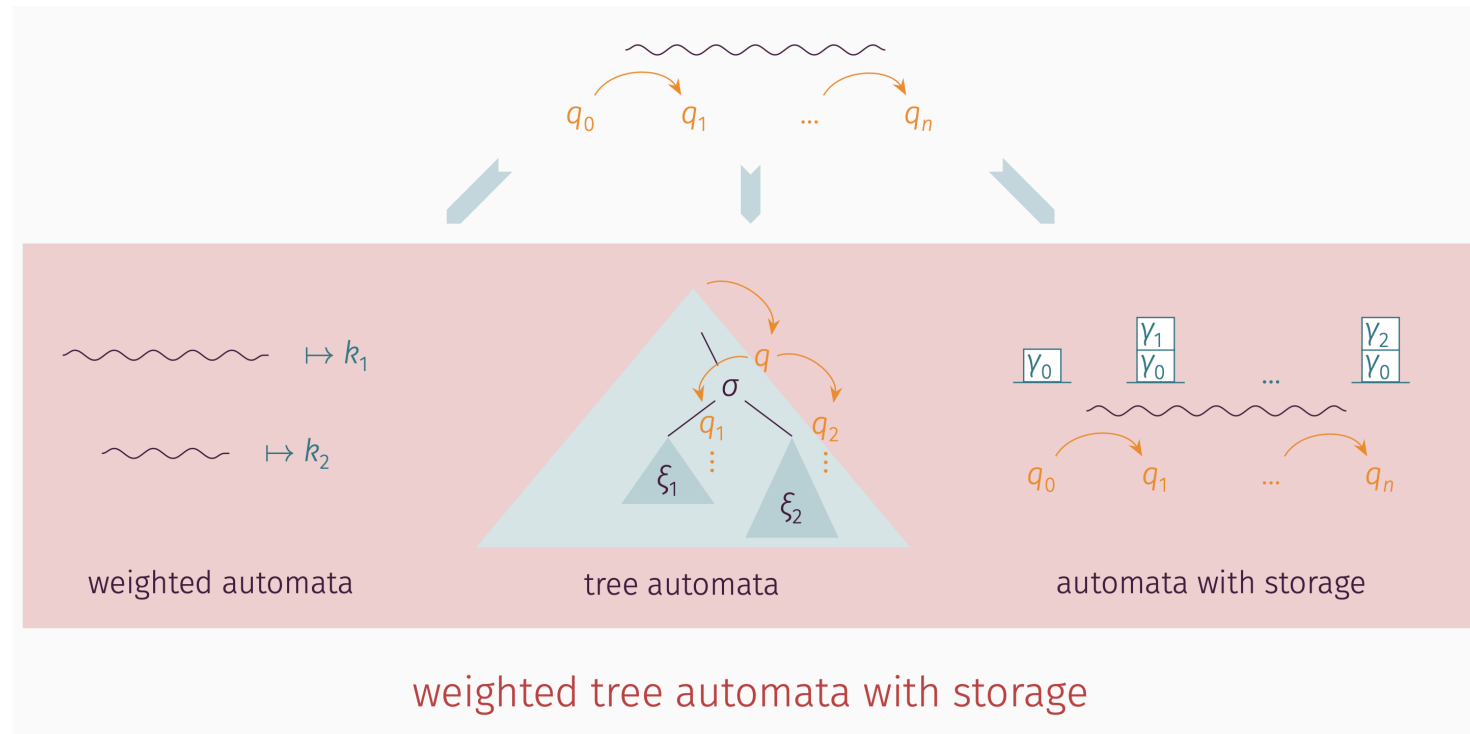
$q_0$ $q_1$ ... $q_n$

$\mapsto k_1$

$\mapsto k_2$

weighted automata

$q$

$\sigma$

$q_1$ $q_2$

$\xi_1$ $\xi_2$

tree automata

$\gamma_0$ $\gamma_1$ $\gamma_0$ ... $\gamma_2$ $\gamma_0$

$q_0$ $q_1$ ... $q_n$

automata with storage

weighted tree automata with storage